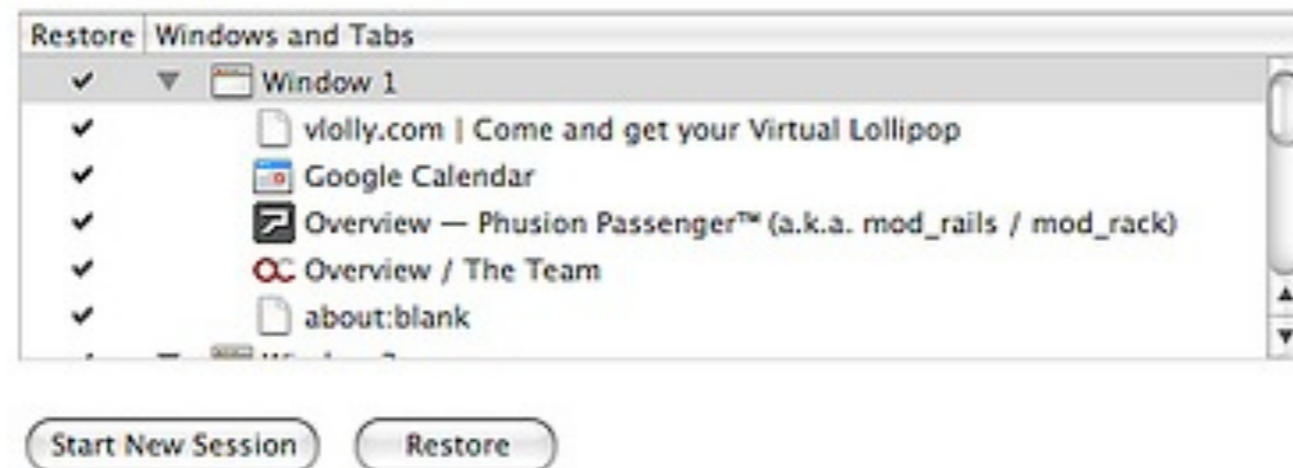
| Restore | Windows and Tabs |
|---|---|
| ✔ | Window 1 |
| ✔ | vlolly.com \| Come and get your Virtual Lollipop |
| ✔ | Google Calendar |
| ✔ | Overview — Phusion Passenger™ (a.k.a. mod_rails / mod_rack) |
| ✔ | Overview / The Team |
| ✔ | about:blank |
| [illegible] | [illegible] |

Start New Session

Restore